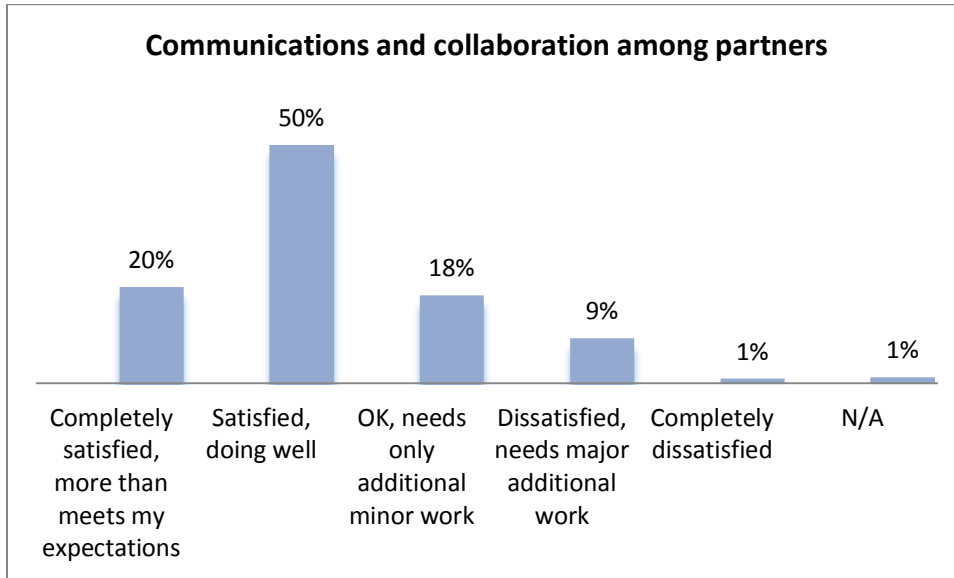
Communications and collaboration among partners

20%

50%

18%

9%

1%

1%

Completely satisfied, more than meets my expectations

Satisfied, doing well

OK, needs only additional minor work

Dissatisfied, needs major additional work

Completely dissatisfied

N/A